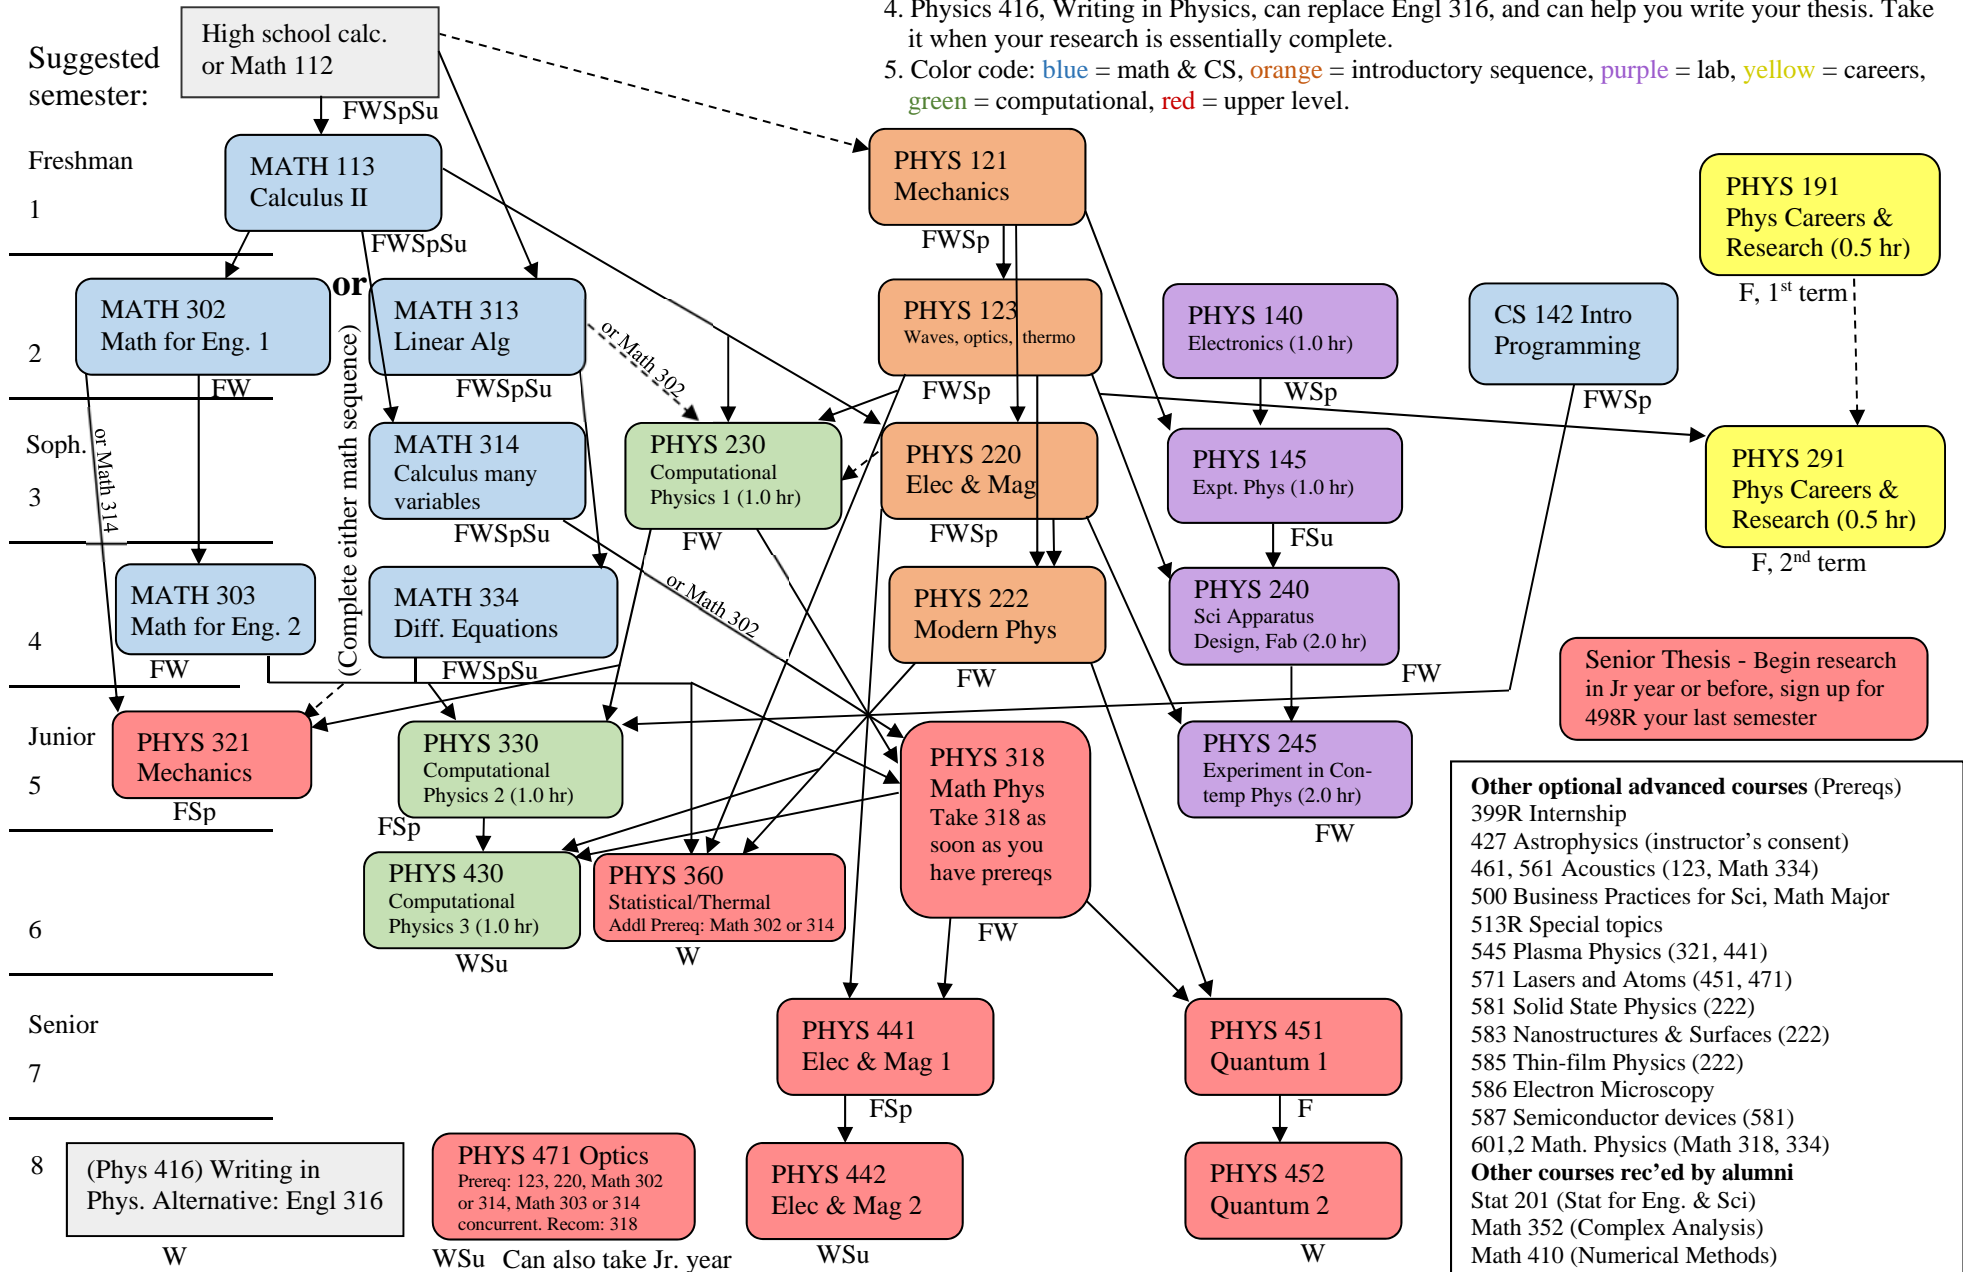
4. Physics 416, Writing in Physics, can replace Engl 316, and can help you write your thesis. Take it when your research is essentially complete.
5. Color code: blue = math & CS, orange = introductory sequence, purple = lab, yellow = careers, green = computational, red = upper level.

Suggested semester:

High school calc. or Math 112
FWSpSu

Freshman
1

MATH 113
Calculus II
FWSpSu

PHYS 121
Mechanics
FWSp

PHYS 191
Phys Careers & Research (0.5 hr)
F, 1$^{st}$ term

2

MATH 302
Math for Eng. 1
FW

or

MATH 313
Linear Alg
FWSpSu

or Math 302

PHYS 123
Waves, optics, thermo
FWSp

PHYS 140
Electronics (1.0 hr)
WSp

CS 142 Intro Programming
FWSp

Soph.
3

or Math 314

(Complete either math sequence)

MATH 314
Calculus many variables
FWSpSu

PHYS 230
Computational Physics 1 (1.0 hr)
FW

PHYS 220
Elec & Mag
FWSp

PHYS 145
Expt. Phys (1.0 hr)
FSu

PHYS 291
Phys Careers & Research (0.5 hr)
F, 2$^{nd}$ term

4

MATH 303
Math for Eng. 2
FW

MATH 334
Diff. Equations
FWSpSu

or Math 302

PHYS 222
Modern Phys
FW

PHYS 240
Sci Apparatus Design, Fab (2.0 hr)
FW

Senior Thesis - Begin research in Jr year or before, sign up for 498R your last semester

Junior
5

PHYS 321
Mechanics
FSp

PHYS 330
Computational Physics 2 (1.0 hr)
FSp

PHYS 318
Math Phys
Take 318 as soon as you have prereqs
FW

PHYS 245
Experiment in Contemp Phys (2.0 hr)
FW

6

PHYS 430
Computational Physics 3 (1.0 hr)
WSu

PHYS 360
Statistical/Thermal
Addl Prereq: Math 302 or 314
W

Other optional advanced courses (Prereqs)
399R Internship
427 Astrophysics (instructor's consent)
461, 561 Acoustics (123, Math 334)
500 Business Practices for Sci, Math Major
513R Special topics
545 Plasma Physics (321, 441)
571 Lasers and Atoms (451, 471)
581 Solid State Physics (222)
583 Nanostructures & Surfaces (222)
585 Thin-film Physics (222)
586 Electron Microscopy
587 Semiconductor devices (581)
601,2 Math. Physics (Math 318, 334)
Other courses rec'ed by alumni
Stat 201 (Stat for Eng. & Sci)
Math 352 (Complex Analysis)
Math 410 (Numerical Methods)

Senior
7

PHYS 441
Elec & Mag 1
FSp

PHYS 451
Quantum 1
F

8

(Phys 416) Writing in Phys. Alternative: Engl 316
W

PHYS 471 Optics
Prereq: 123, 220, Math 302 or 314, Math 303 or 314 concurrent. Recom: 318
WSu Can also take Jr. year

PHYS 442
Elec & Mag 2
WSu

PHYS 452
Quantum 2
W